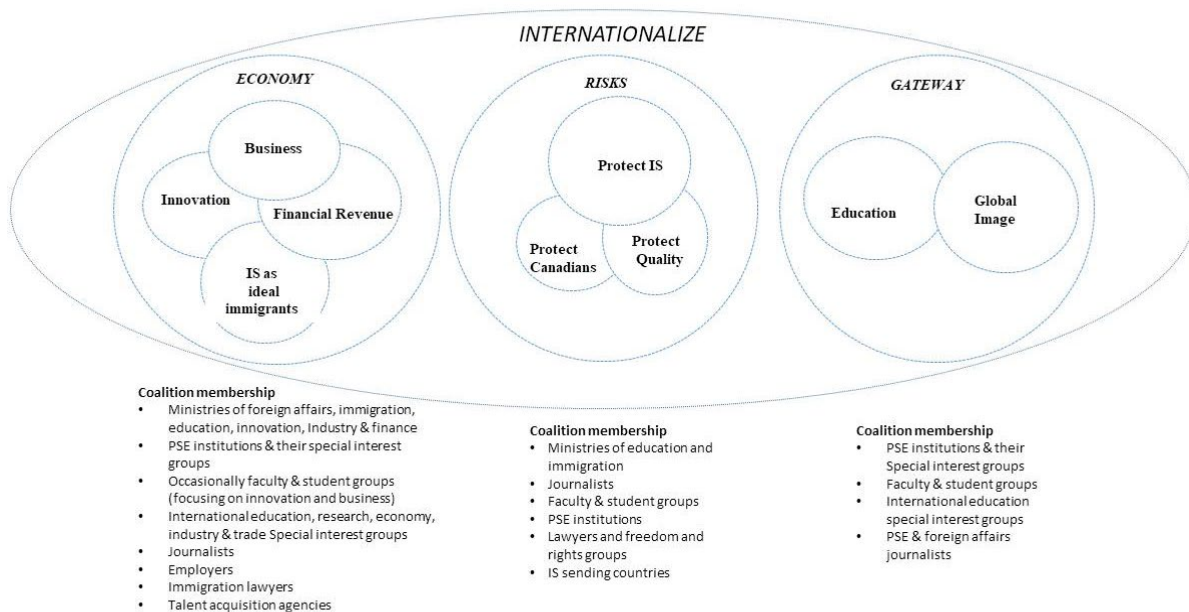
INTERNATIONALIZE

ECONOMY

Business

Innovation

Financial Revenue

IS as ideal immigrants

RISKS

Protect IS

Protect Canadians

Protect Quality

GATEWAY

Education

Global Image

Coalition membership
- Ministries of foreign affairs, immigration, education, innovation, Industry & finance
- PSE institutions & their special interest groups
- Occasionally faculty & student groups (focusing on innovation and business)
- International education, research, economy, industry & trade Special interest groups
- Journalists
- Employers
- Immigration lawyers
- Talent acquisition agencies

Coalition membership
- Ministries of education and immigration
- Journalists
- Faculty & student groups
- PSE institutions
- Lawyers and freedom and rights groups
- IS sending countries

Coalition membership
- PSE institutions & their Special interest groups
- Faculty & student groups
- International education special interest groups
- PSE & foreign affairs journalists